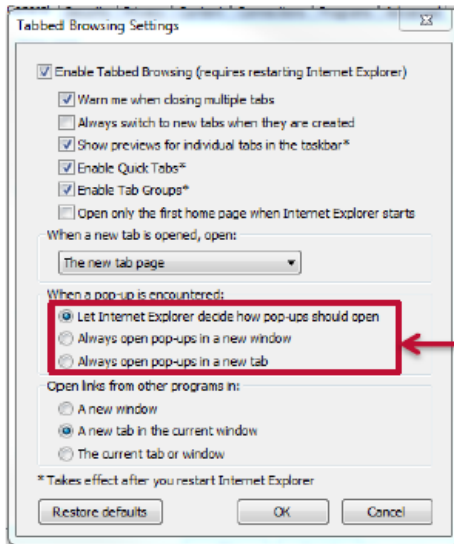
Tabbed Browsing Settings

Enable Tabbed Browsing (requires restarting Internet Explorer)

Warn me when closing multiple tabs

Always switch to new tabs when they are created

Show previews for individual tabs in the taskbar*

Enable Quick Tabs*

Enable Tab Groups*

Open only the first home page when Internet Explorer starts

When a new tab is opened, open:

The new tab page

When a pop-up is encountered:

Let Internet Explorer decide how pop-ups should open

Always open pop-ups in a new window

Always open pop-ups in a new tab

Open links from other programs in:

A new window

A new tab in the current window

The current tab or window

* Takes effect after you restart Internet Explorer

Restore defaults

OK

Cancel